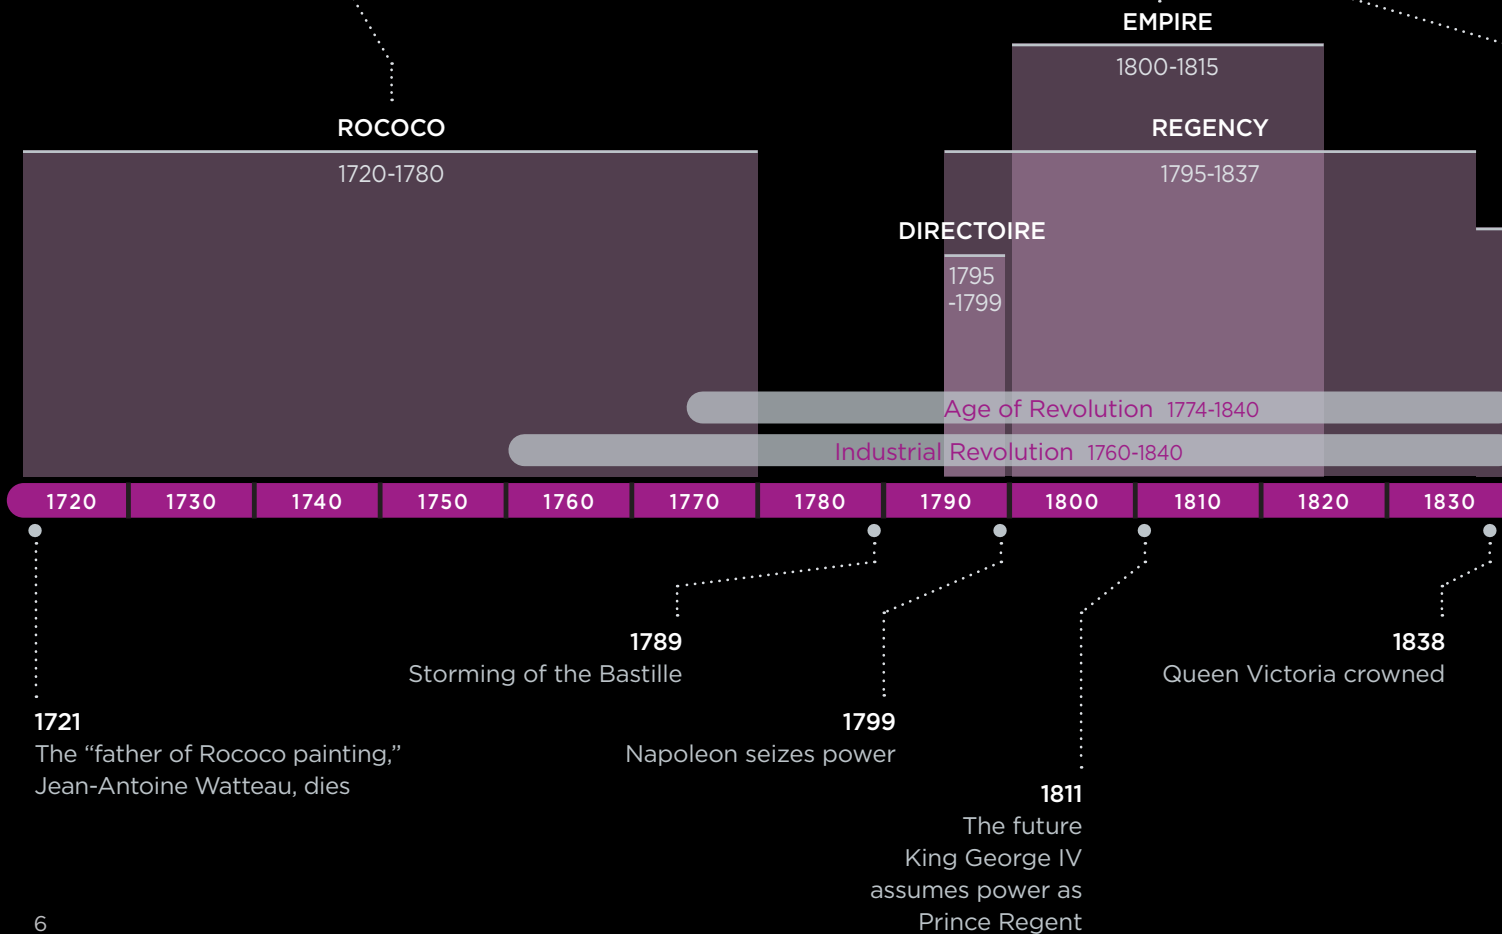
EMPIRE
1800-1815

ROCOCO
1720-1780

REGENCY
1795-1837

DIRECTOIRE
1795
-1799

Age of Revolution 1774-1840

Industrial Revolution 1760-1840

| 1720 | 1730 | 1740 | 1750 | 1760 | 1770 | 1780 | 1790 | 1800 | 1810 | 1820 | 1830 |
|---|---|---|---|---|---|---|---|---|---|---|---|

1789
Storming of the Bastille

1838
Queen Victoria crowned

1721
The “father of Rococo painting,” Jean-Antoine Watteau, dies

1799
Napoleon seizes power

1811
The future King George IV assumes power as Prince Regent

6